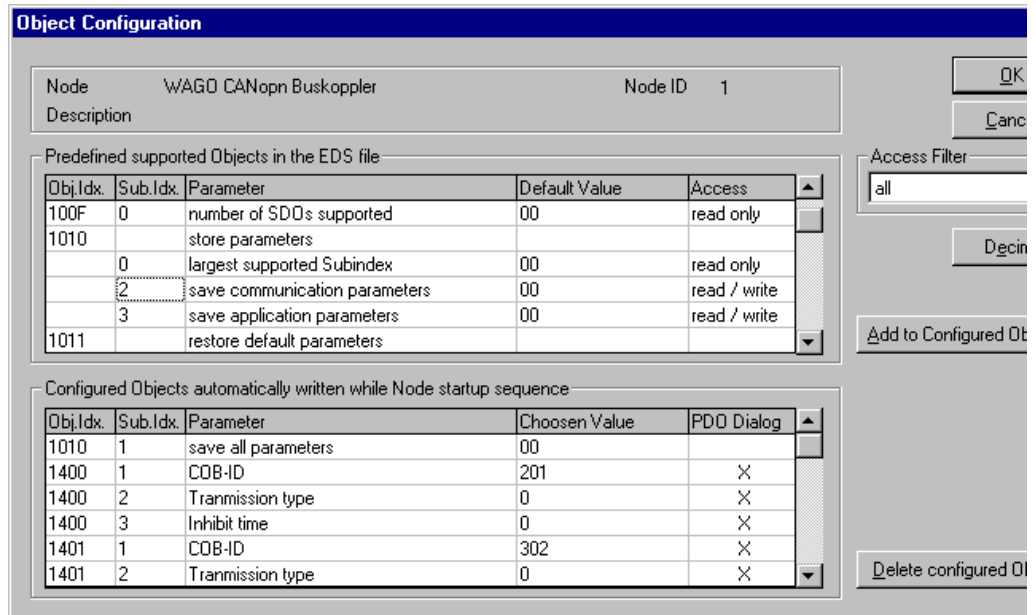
Object Configuration

Node WAGO CANopn Buskoppler Node ID 1
Description

OK
Canc

Predefined supported Objects in the EDS file

| Obj.Idx. | Sub.Idx. | Parameter | Default Value | Access |
|---|---|---|---|---|
| 100F | 0 | number of SDOs supported | 00 | read only |
| 1010 | | store parameters | | |
| | 0 | largest supported Subindex | 00 | read only |
| | 2 | save communication parameters | 00 | read / write |
| | 3 | save application parameters | 00 | read / write |
| 1011 | | restore default parameters | | |

Access Filter
all

Deci

Add to Configured Ob

Configured Objects automatically written while Node startup sequence

| Obj.Idx. | Sub.Idx. | Parameter | Choosen Value | PDO Dialog |
|---|---|---|---|---|
| 1010 | 1 | save all parameters | 00 | |
| 1400 | 1 | COB-ID | 201 | X |
| 1400 | 2 | Tranmission type | 0 | X |
| 1400 | 3 | Inhibit time | 0 | X |
| 1401 | 1 | COB-ID | 302 | X |
| 1401 | 2 | Tranmission type | 0 | X |

Delete configured O